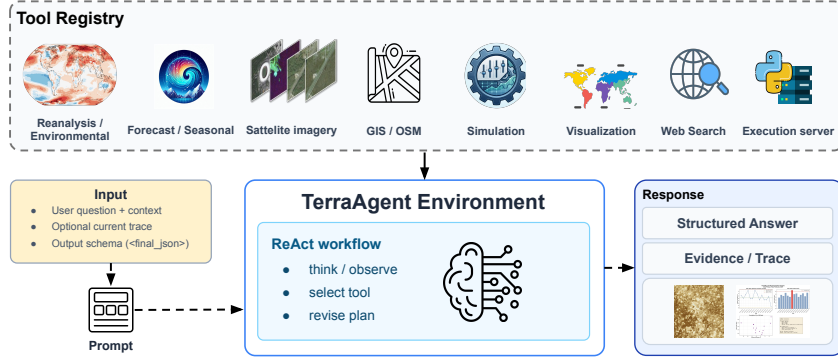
Tool Registry

Reanalysis / Environmental

Forecast / Seasonal

Sattelite imagery

GIS / OSM

Simulation

Visualization

Web Search

Execution server

Input

- User question + context
- Optional current trace
- Output schema (<final_json>)

Prompt

TerraAgent Environment

ReAct workflow

- think / observe
- select tool
- revise plan

Response

Structured Answer

Evidence / Trace